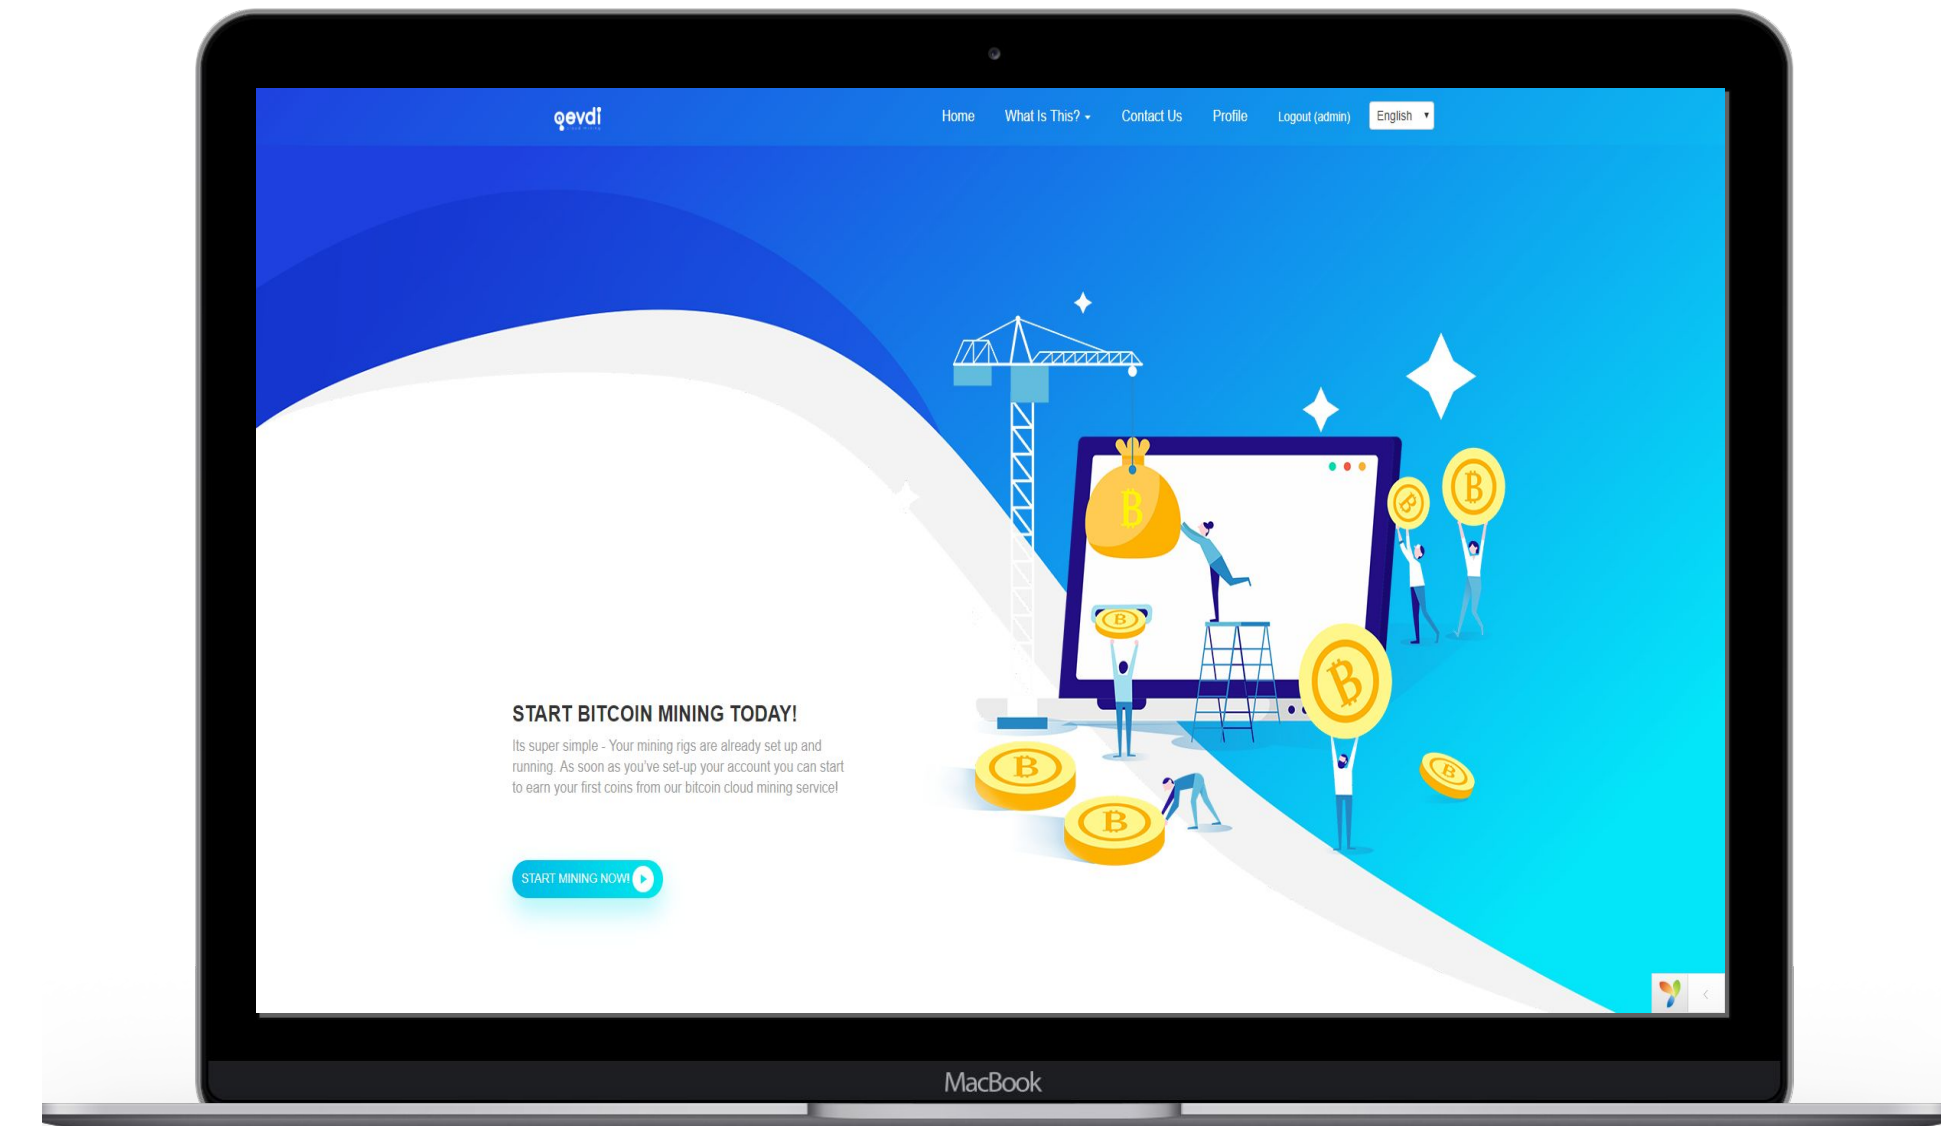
qevdi

Home What Is This? Contact Us Profile Logout (admin) English

START BITCOIN MINING TODAY!

Its super simple - Your mining rigs are already set up and running. As soon as you've set-up your account you can start to earn your first coins from our bitcoin cloud mining service!

START MINING NOW!

MacBook